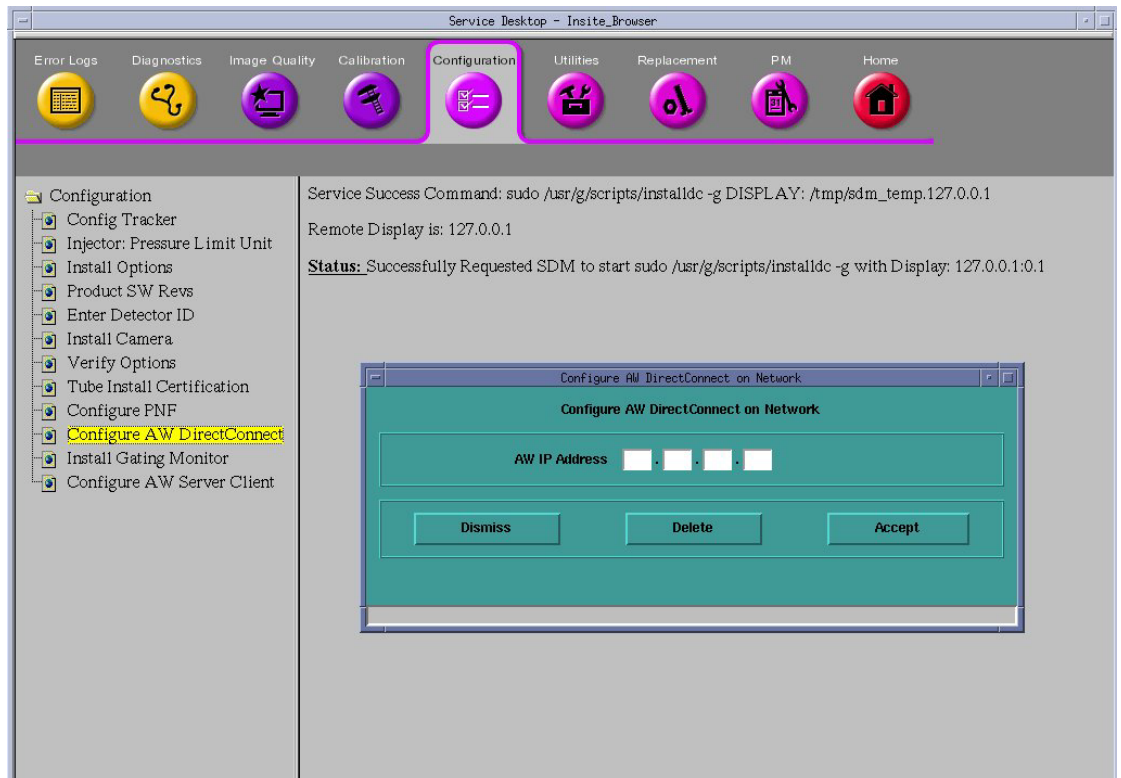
Service Desktop - Insite_Browser

Error Logs
Diagnostics
Image Quality
Calibration
Configuration
Utilities
Replacement
PM
Home

Configuration
Config Tracker
Injector: Pressure Limit Unit
Install Options
Product SW Revs
Enter Detector ID
Install Camera
Verify Options
Tube Install Certification
Configure PNF
Configure AW DirectConnect
Install Gating Monitor
Configure AW Server Client

Service Success Command: sudo /usr/g/scripts/installdc -g DISPLAY: /tmp/sdm_temp.127.0.0.1

Remote Display is: 127.0.0.1

Status: Successfully Requested SDM to start sudo /usr/g/scripts/installdc -g with Display: 127.0.0.1:0.1

Configure AW DirectConnect on Network

Configure AW DirectConnect on Network

AW IP Address . . .

Dismiss
Delete
Accept